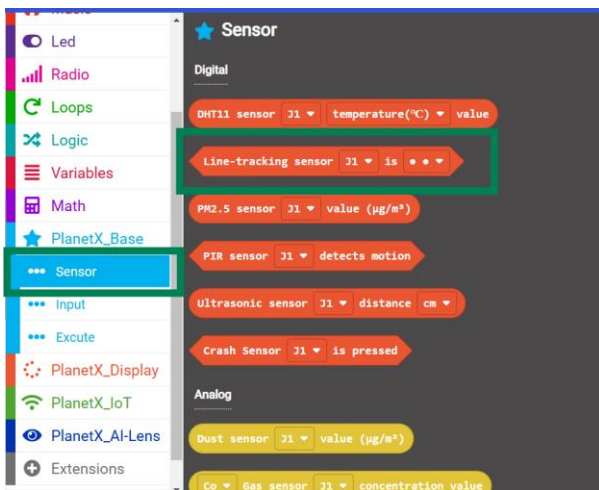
Led
Radio
Loops
Logic
Variables
Math
PlanetX_Base
Sensor
Input
Excute
PlanetX_Display
PlanetX_IoT
PlanetX_AI-Lens
Extensions

Sensor

Digital

DHT11 sensor J1 ▾ temperature(℃) ▾ value

Line-tracking sensor J1 ▾ is ● ● ▾

PM2.5 sensor J1 ▾ value (μg/m³)

PIR sensor J1 ▾ detects motion

Ultrasonic sensor J1 ▾ distance cm ▾

Crash Sensor J1 ▾ is pressed

Analog

Dust sensor J1 ▾ value (μg/m³)

Co ▾ Gas sensor J1 ▾ concentration value